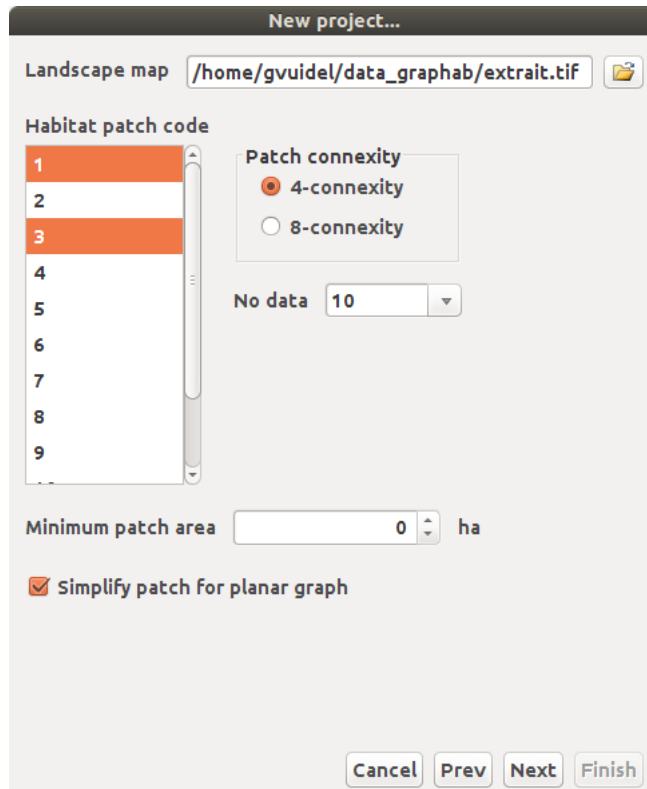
New project...

Landscape map /home/gvuidel/data_graphab/extrait.tif

Habitat patch code

1
2
3
4
5
6
7
8
9

Patch connexity
4-connexity
8-connexity

No data 10

Minimum patch area 0 ha

Simplify patch for planar graph

Cancel Prev Next Finish